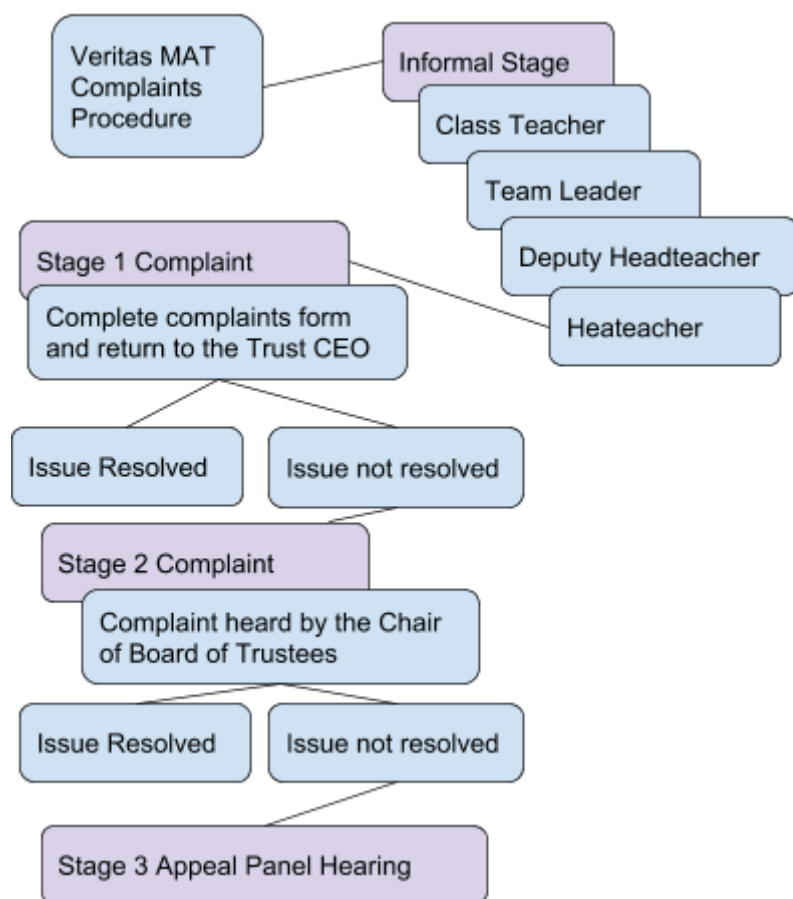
Veritas MAT Complaints Procedure

Informal Stage

Class Teacher

Team Leader

Deputy Headteacher

Heateacher

Stage 1 Complaint

Complete complaints form and return to the Trust CEO

Issue Resolved

Issue not resolved

Stage 2 Complaint

Complaint heard by the Chair of Board of Trustees

Issue Resolved

Issue not resolved

Stage 3 Appeal Panel Hearing